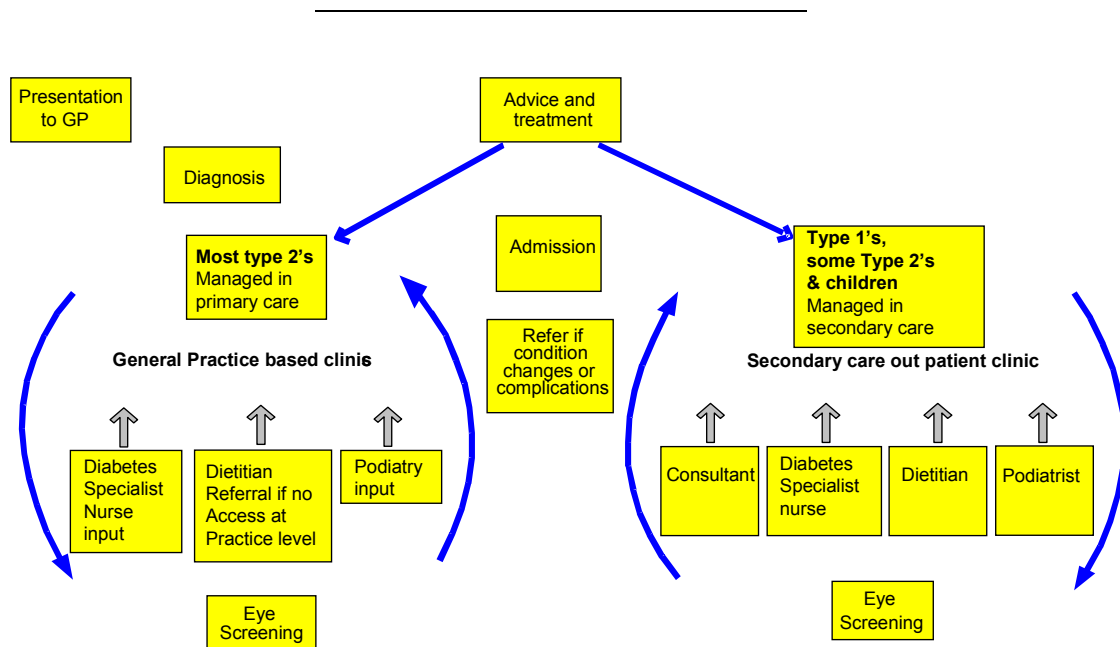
Presentation to GP

Advice and treatment

Diagnosis

Most type 2's
Managed in primary care

Admission

Type 1's, some Type 2's & children
Managed in secondary care

General Practice based clinis

Refer if condition changes or complications

Secondary care out patient clinic

Diabetes Specialist Nurse input

Dietitian Referral if no Access at Practice level

Podiatry input

Consultant

Diabetes Specialist nurse

Dietitian

Podiatrist

Eye Screening

Eye Screening